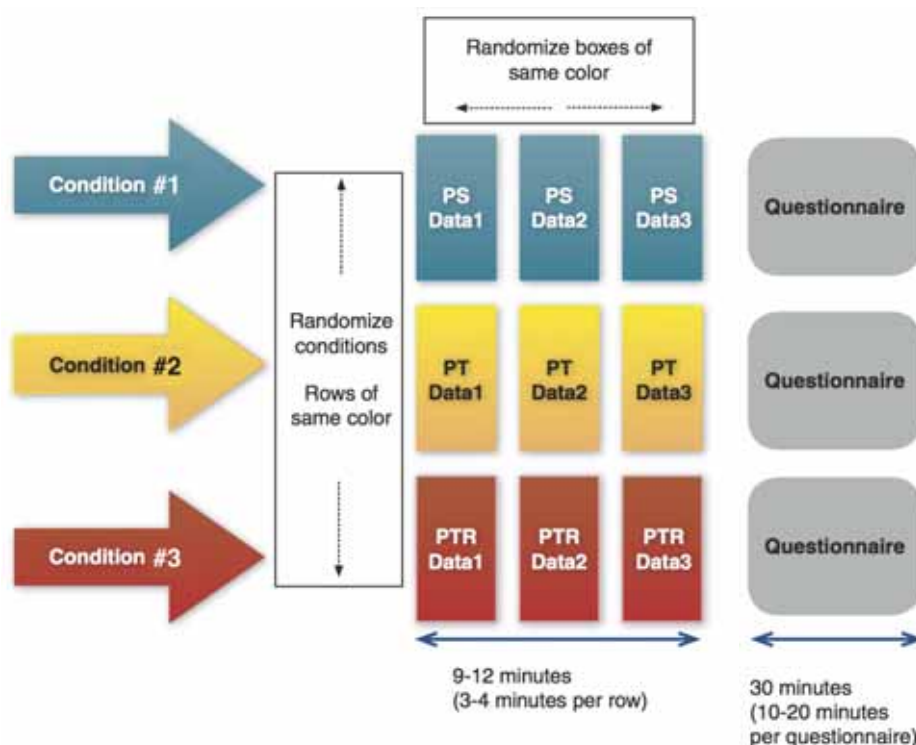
Randomize boxes of same color

Condition #1

Condition #2

Condition #3

Randomize conditions

Rows of same color

PS Data1

PS Data2

PS Data3

Questionnaire

PT Data1

PT Data2

PT Data3

Questionnaire

PTR Data1

PTR Data2

PTR Data3

Questionnaire

9-12 minutes
(3-4 minutes per row)

30 minutes
(10-20 minutes per questionnaire)